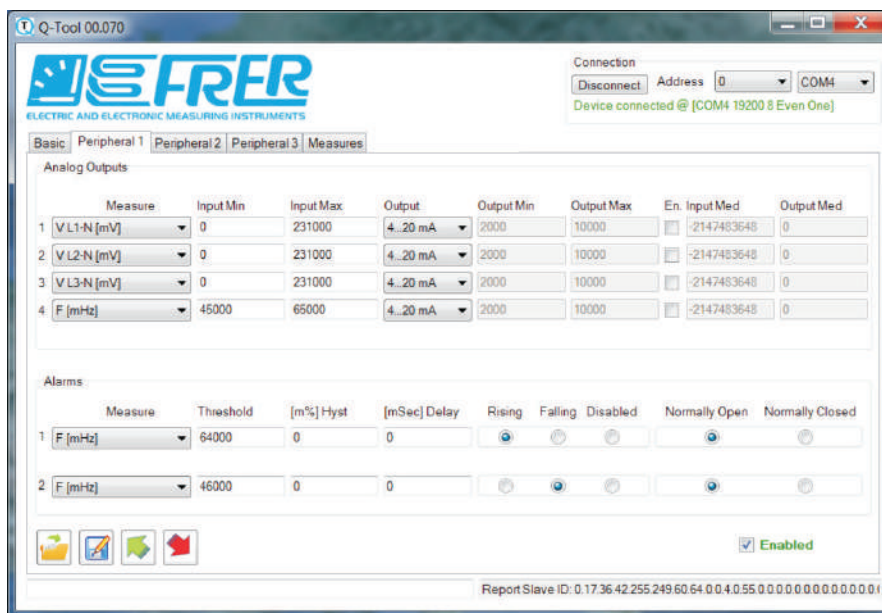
Q-Tool 00.070

FRER
ELECTRIC AND ELECTRONIC MEASURING INSTRUMENTS

Connection
Disconnect Address 0 COM4
Device connected @ [COM4 19200 8 Even One]

Basic | Peripheral 1 | Peripheral 2 | Peripheral 3 | Measures

Analog Outputs

| | Measure | Input Min | Input Max | Output | Output Min | Output Max | En. | Input Med | Output Med |
|---|---|---|---|---|---|---|---|---|---|
| 1 | V L1-N [mV] | 0 | 231000 | 4...20 mA | 2000 | 10000 | | -2147483648 | 0 |
| 2 | V L2-N [mV] | 0 | 231000 | 4...20 mA | 2000 | 10000 | | -2147483648 | 0 |
| 3 | V L3-N [mV] | 0 | 231000 | 4...20 mA | 2000 | 10000 | | -2147483648 | 0 |
| 4 | F [mHz] | 45000 | 65000 | 4...20 mA | 2000 | 10000 | | -2147483648 | 0 |

Alarms

| | Measure | Threshold | [m%] Hyst | [mSec] Delay | Rising | Falling | Disabled | Normally Open | Normally Closed |
|---|---|---|---|---|---|---|---|---|---|
| 1 | F [mHz] | 64000 | 0 | 0 | | | | | |
| 2 | F [mHz] | 46000 | 0 | 0 | | | | | |

Enabled

Report Slave ID: 0.17.36.42.255.249.60.64.0.0.4.0.55.0.0.0.0.0.0.0.0.0.0.0.0.0.0